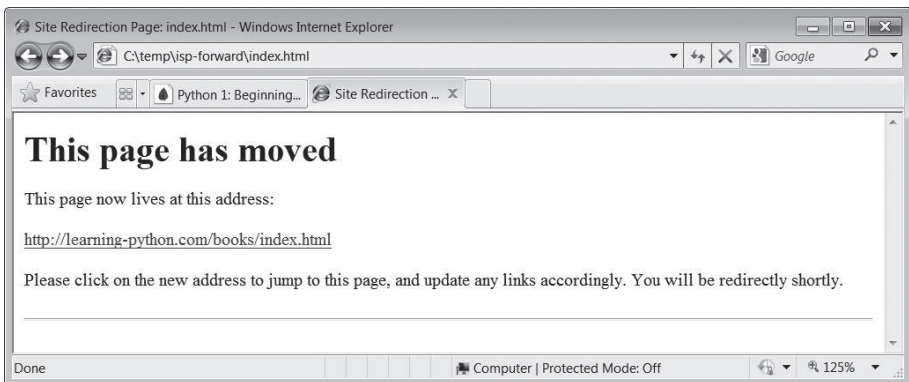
Site Redirection Page: index.html - Windows Internet Explorer

C:\temp\isp-forward\index.html

Google

Favorites

Python 1: Beginning...

Site Redirection ...

# This page has moved

This page now lives at this address:

http://learning-python.com/books/index.html

Please click on the new address to jump to this page, and update any links accordingly. You will be redirectly shortly.

Done

Computer | Protected Mode: Off

125%